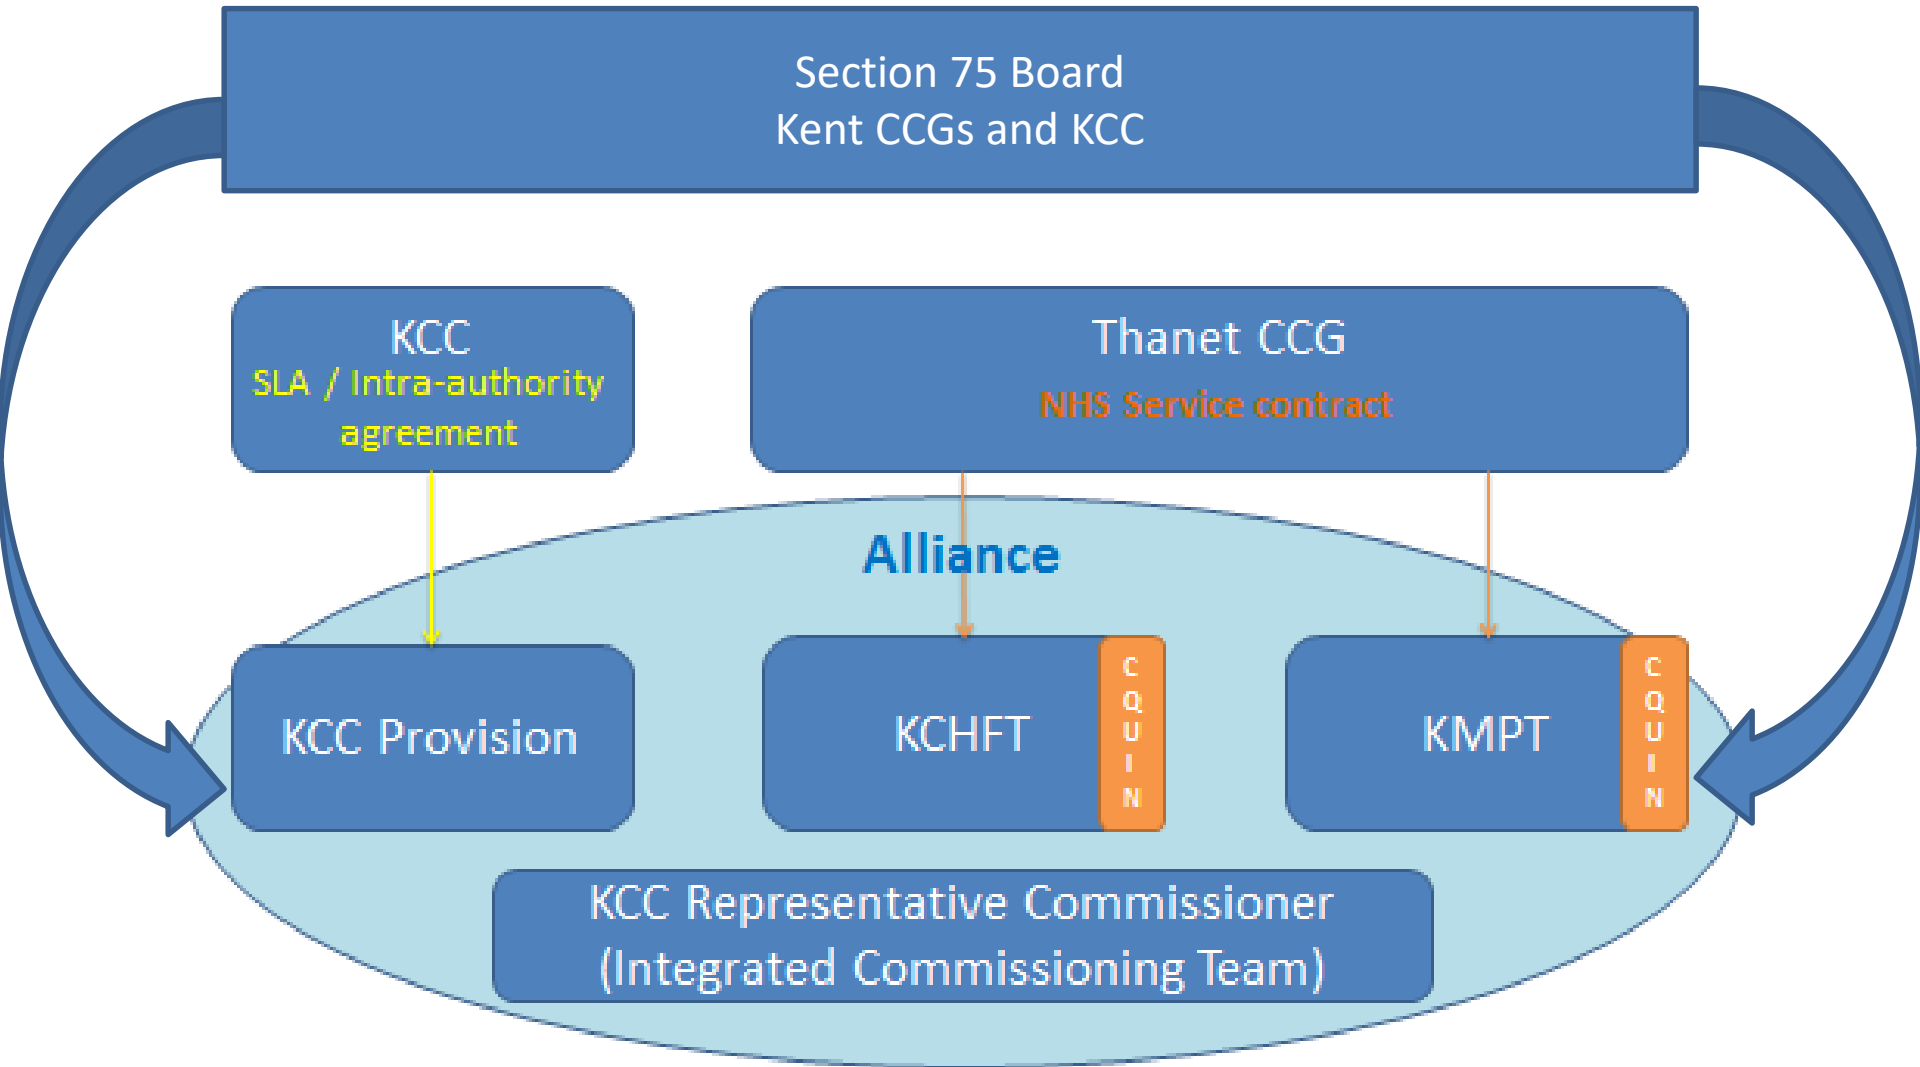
Section 75 Board
Kent CCGs and KCC

KCC
SLA / Intra-authority agreement

Thanet CCG
NHS Service contract

Alliance

KCC Provision

KCHFT

CQUIN

KMPT

CQUIN

KCC Representative Commissioner
(Integrated Commissioning Team)